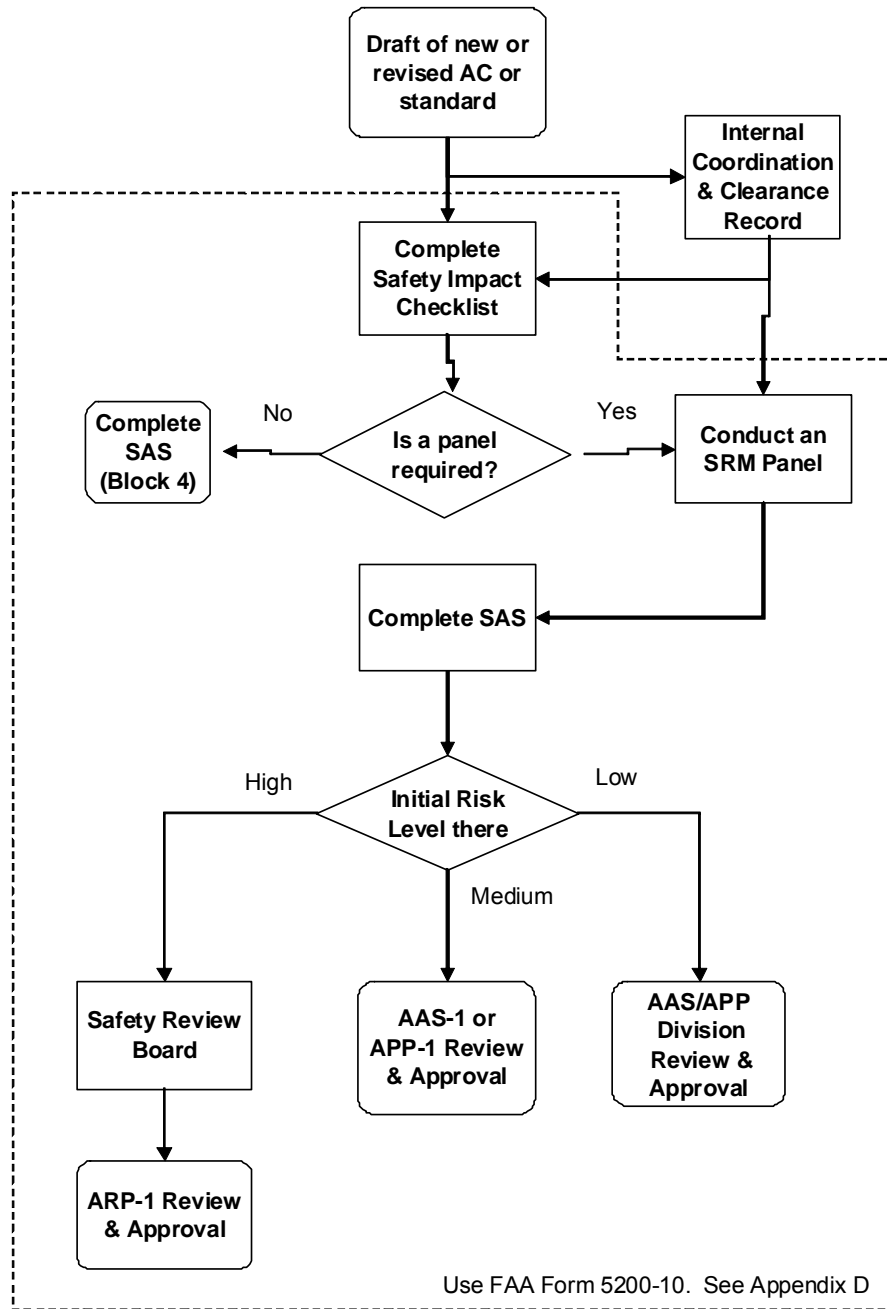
Draft of new or revised AC or standard

Internal Coordination & Clearance Record

Complete Safety Impact Checklist

No

Is a panel required?

Yes

Complete SAS (Block 4)

Conduct an SRM Panel

Complete SAS

High

Initial Risk Level there

Low

Medium

Safety Review Board

AAS-1 or APP-1 Review & Approval

AAS/APP Division Review & Approval

ARP-1 Review & Approval

Use FAA Form 5200-10. See Appendix D